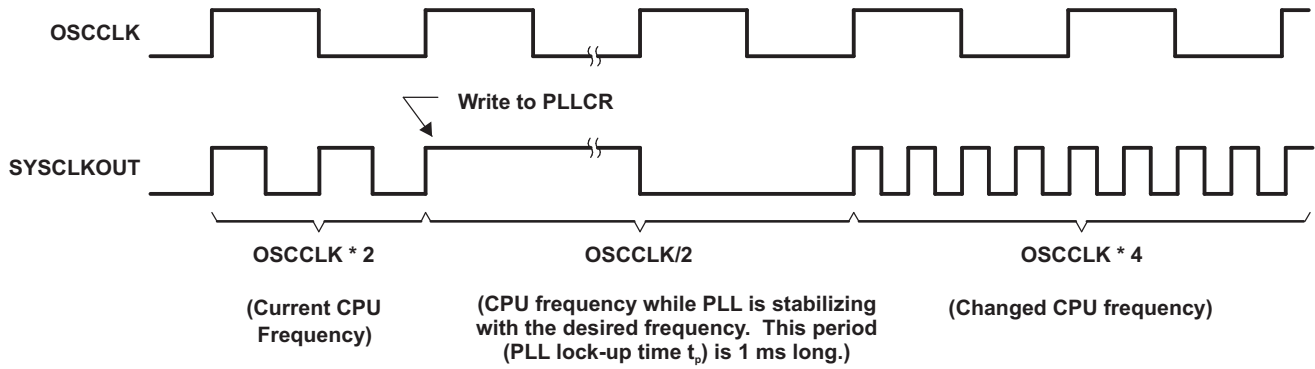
OSCCLK

Write to PLLCR

SYSCLKOUT

OSCCLK * 2

(Current CPU Frequency)

OSCCLK/2

(CPU frequency while PLL is stabilizing with the desired frequency. This period (PLL lock-up time $t_p$) is 1 ms long.)

OSCCLK * 4

(Changed CPU frequency)